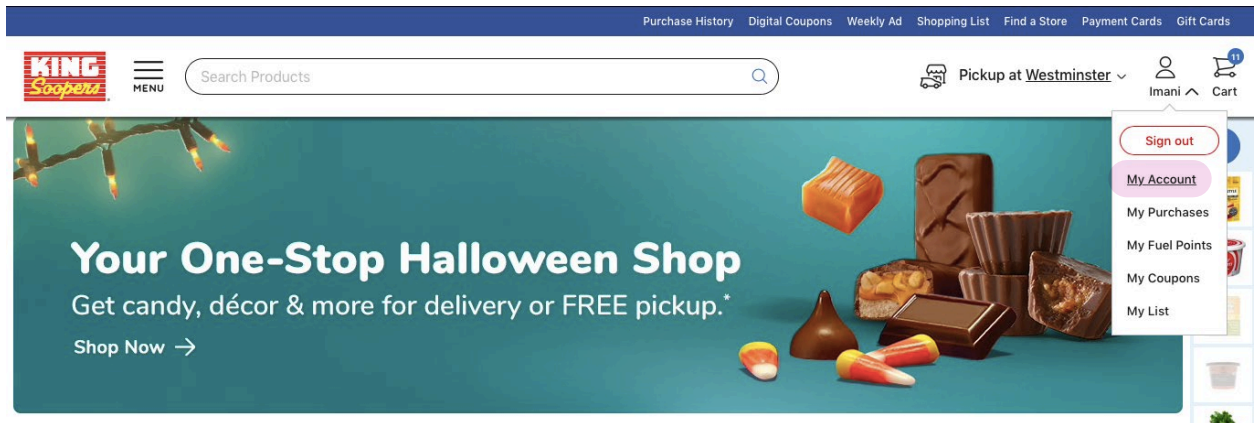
Purchase History Digital Coupons Weekly Ad Shopping List Find a Store Payment Cards Gift Cards

KING Soopers

MENU

Search Products

Pickup at Westminster

Imani

11
Cart

Sign out

My Account

My Purchases

My Fuel Points

My Coupons

My List

Your One-Stop Halloween Shop

Get candy, décor & more for delivery or FREE pickup.*

Shop Now →